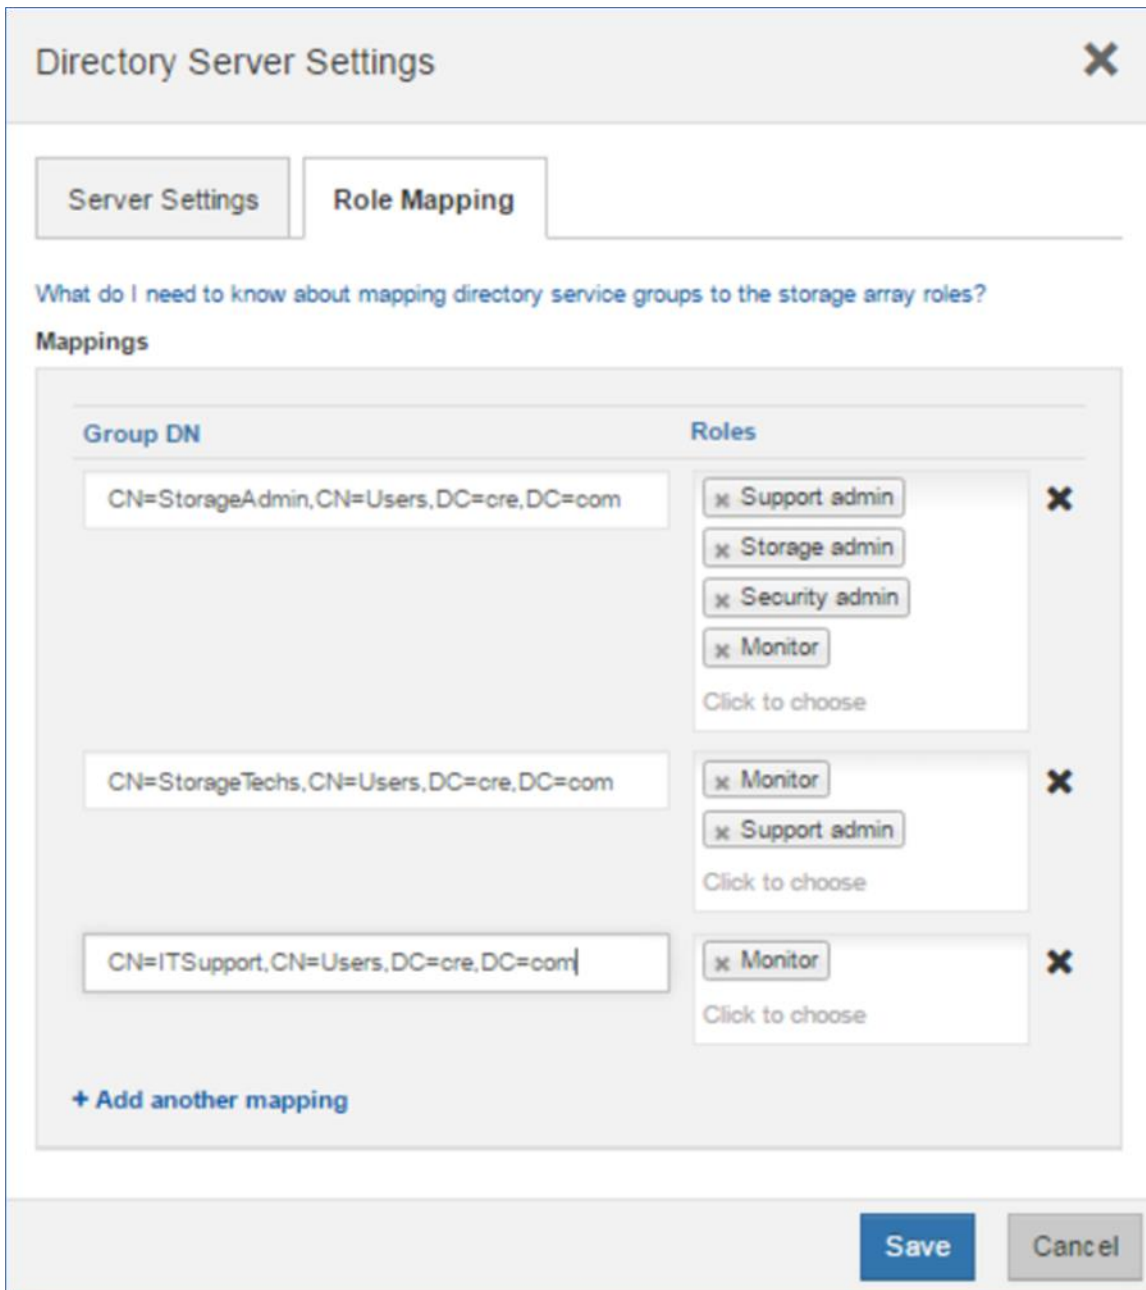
Directory Server Settings

Server Settings

Role Mapping

What do I need to know about mapping directory service groups to the storage array roles?

Mappings

| Group DN | Roles |
|---|---|
| CN=StorageAdmin,CN=Users,DC=cre,DC=com | Support admin, Storage admin, Security admin, Monitor, Click to choose |
| CN=StorageTechs,CN=Users,DC=cre,DC=com | Monitor, Support admin, Click to choose |
| CN=ITSupport,CN=Users,DC=cre,DC=com | Monitor, Click to choose |

+ Add another mapping

Save

Cancel